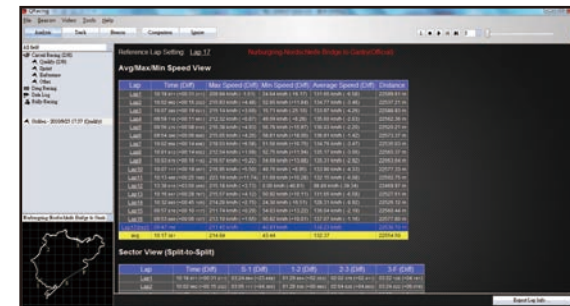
GPlaying

File Session Video Tools Help

Analysis Track Session Comparison Sparse

Reference Lap Setting Lap 17

Nurburgring-Nordschleife Bridge to Gantry(Official)

Avg/Max/Min Speed View

| Lap | Time (Diff) | Max Speed (Diff) | Min Speed (Diff) | Average Speed (Diff) | Distance |
|---|---|---|---|---|---|
| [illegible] | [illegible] | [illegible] | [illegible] | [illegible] | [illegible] |
| avg | 10:17 sec | 214.68 | 43.44 | 132.27 | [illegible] |

Sector View (Split-to-Split)

| Lap | Time (Diff) | S-1 (Diff) | 1-2 (Diff) | 2-3 (Diff) | 3-F (Diff) |
|---|---|---|---|---|---|
| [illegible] | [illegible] | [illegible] | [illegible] | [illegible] | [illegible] |
| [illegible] | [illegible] | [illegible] | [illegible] | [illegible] | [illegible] |

Nurburgring-Nordschleife Bridge to Gantry

Export Lap Info